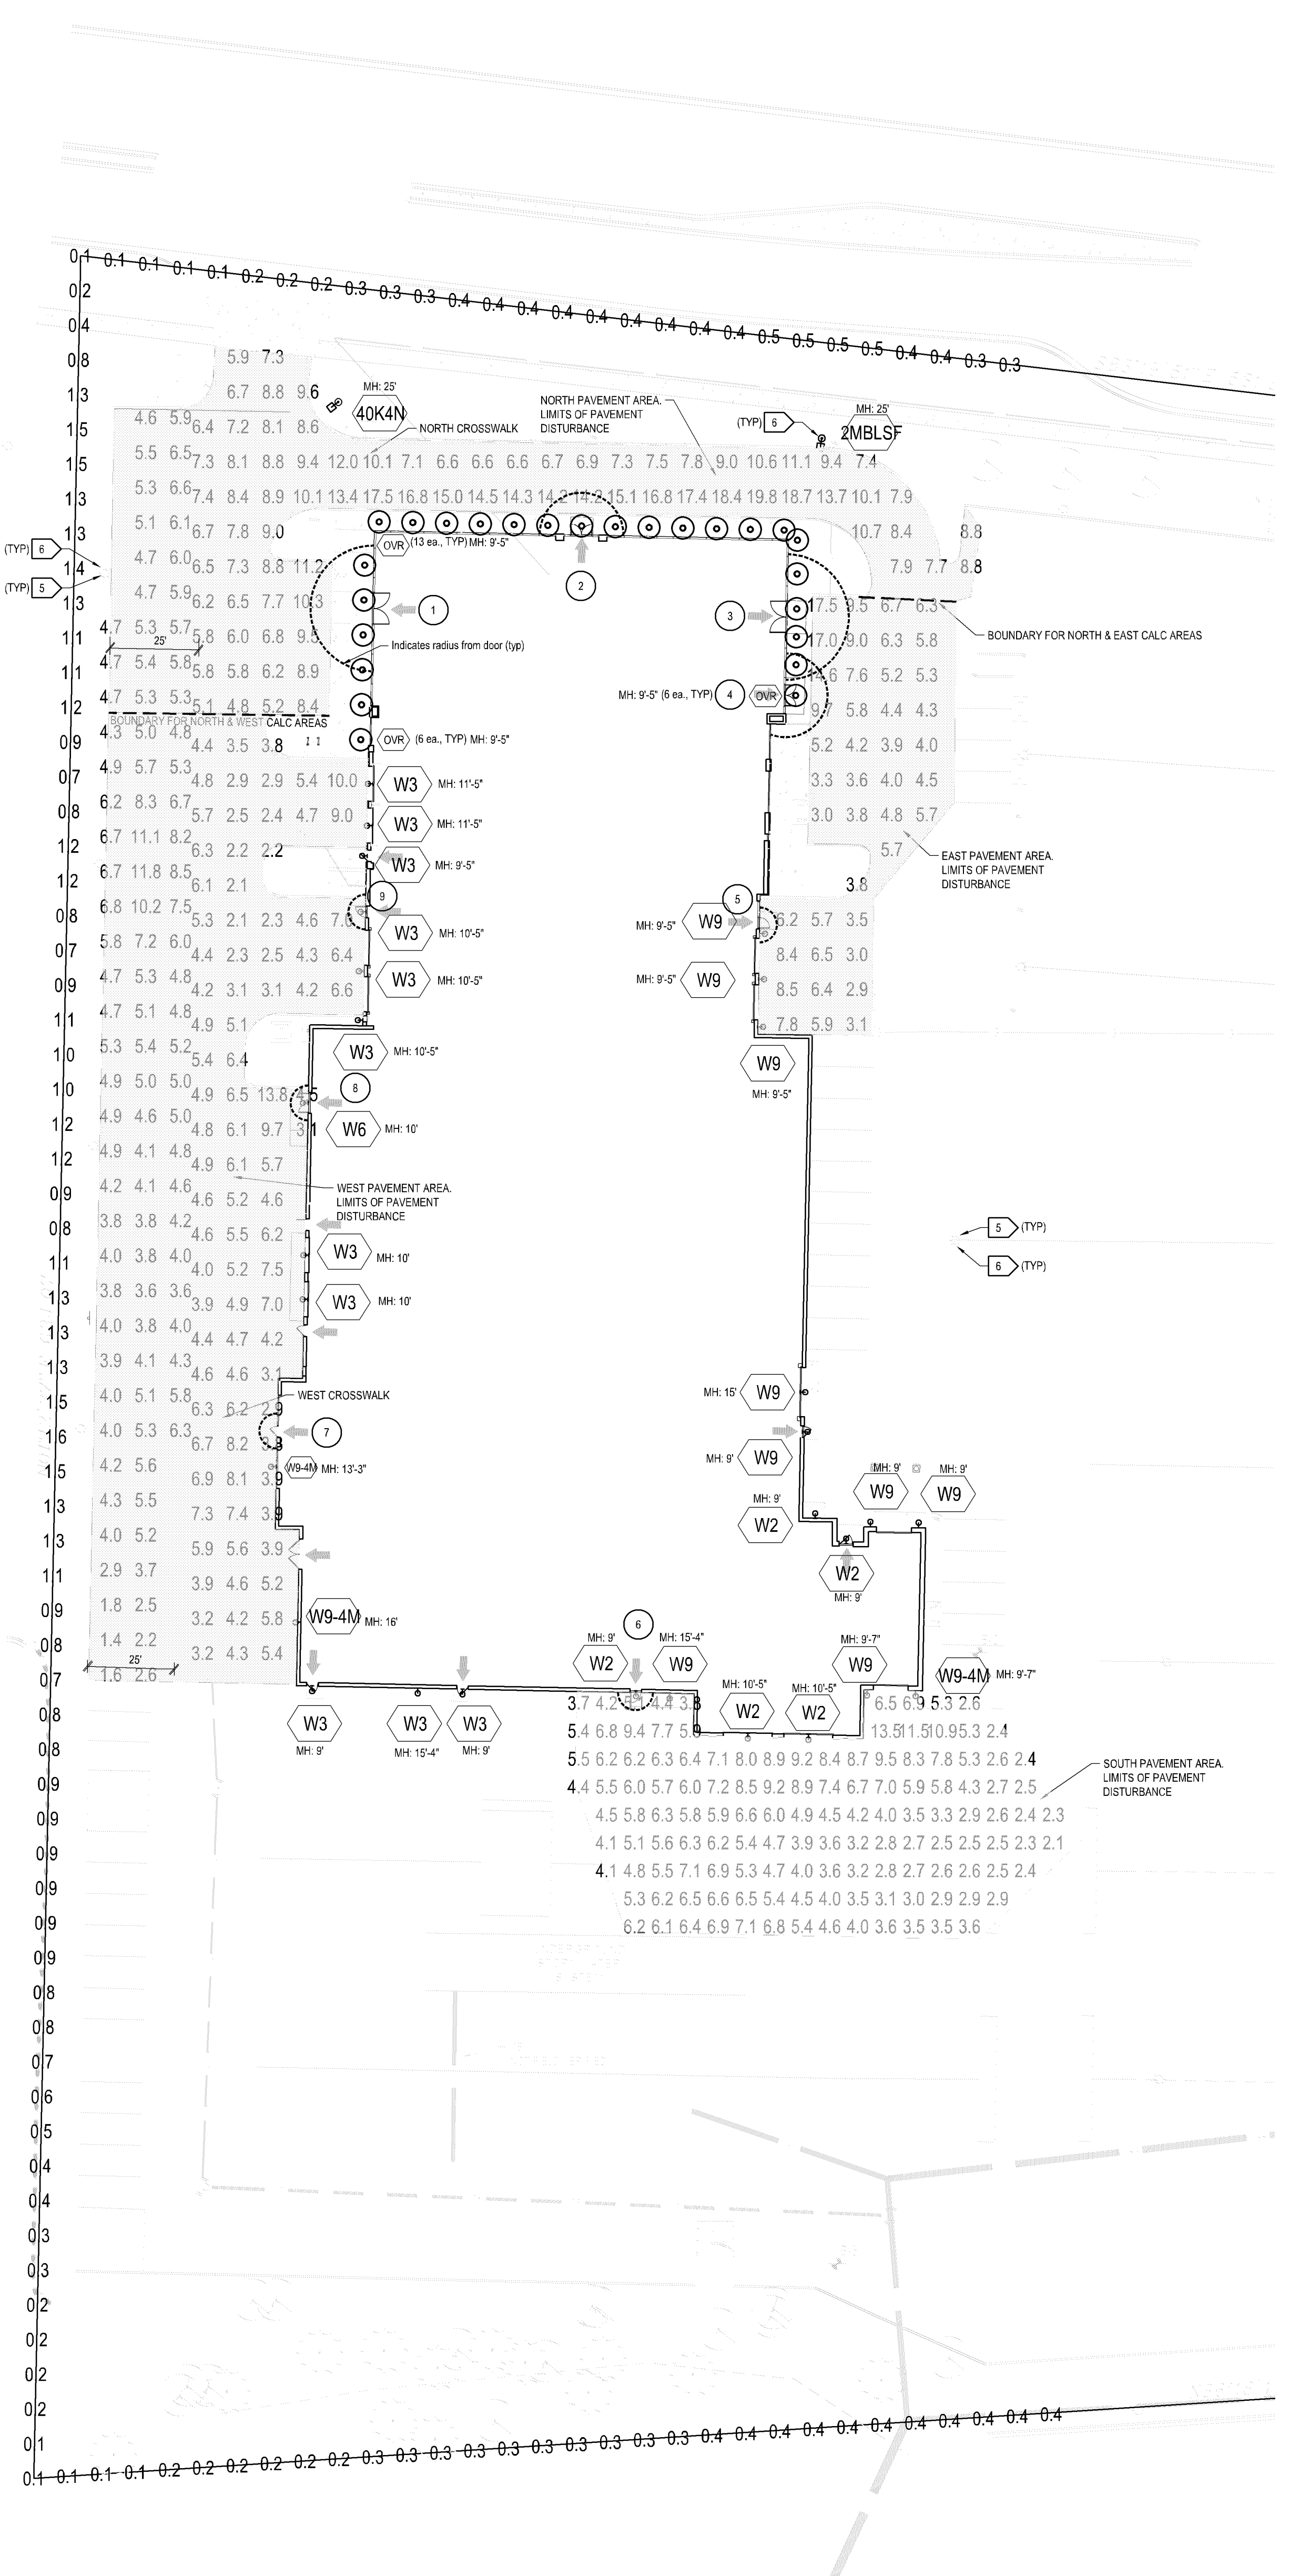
0.1 0.1 0.1 0.1 0.1 0.2 0.2 0.2 0.3 0.3 0.3 0.4 0.4 0.4 0.4 0.4 0.4 0.4 0.4 0.4 0.5 0.5 0.5 0.5 0.4 0.4 0.3 0.3

MH: 25'
40K4N
NORTH CROSSWALK

NORTH PAVEMENT AREA. LIMITS OF PAVEMENT DISTURBANCE

(TYP) 6
MH: 25'
2MBLSF

5.9 7.3
6.7 8.8 9.6
4.6 5.9 6.4 7.2 8.1 8.6
5.5 6.5 7.3 8.1 8.8 9.4 12.0 10.1 7.1 6.6 6.6 6.6 6.7 6.9 7.3 7.5 7.8 9.0 10.6 11.1 9.4 7.4
5.3 6.6 7.4 8.4 8.9 10.1 13.4 17.5 16.8 15.0 14.5 14.3 14.2 14.2 15.1 16.8 17.4 18.4 19.8 18.7 13.7 10.1 7.9
5.1 6.1 6.7 7.8 9.0 10.7 8.4 8.8
4.7 6.0 6.5 7.3 8.8 11.2 7.9 7.7 8.8
4.7 5.9 6.2 6.5 7.7 10.3

OVR (13 ea., TYP) MH: 9'-5"

(TYP) 6
(TYP) 5

1 2 3

17.5 9.5 6.7 6.3
BOUNDARY FOR NORTH & EAST CALC AREAS
17.0 9.0 6.3 5.8
14.6 7.6 5.2 5.3

4.7 5.3 5.7 5.8 6.0 6.8 9.5
25'
4.7 5.4 5.8 5.8 5.8 6.2 8.9
Indicates radius from door (typ)
4.7 5.3 5.3 5.1 4.8 5.2 8.4
BOUNDARY FOR NORTH & WEST CALC AREAS
4.3 5.0 4.8 4.4 3.5 3.8
OVR (6 ea., TYP) MH: 9'-5"

MH: 9'-5" (6 ea., TYP) 4 OVR
9.7 5.8 4.4 4.3
5.2 4.2 3.9 4.0
3.3 3.6 4.0 4.5
3.0 3.8 4.8 5.7
5.7
EAST PAVEMENT AREA. LIMITS OF PAVEMENT DISTURBANCE
3.8

4.9 5.7 5.3 4.8 2.9 2.9 5.4 10.0 W3 MH: 11'-5"
6.2 8.3 6.7 5.7 2.5 2.4 4.7 9.0 W3 MH: 11'-5"
6.7 11.1 8.2 6.3 2.2 2.2
6.7 11.8 8.5 6.1 2.1 W3 MH: 9'-5"
9
6.8 10.2 7.5 5.3 2.1 2.3 4.6 7.6 W3 MH: 10'-5"
5.8 7.2 6.0 4.4 2.3 2.5 4.3 6.4
4.7 5.3 4.8 4.2 3.1 3.1 4.2 6.6 W3 MH: 10'-5"
4.7 5.1 4.8 4.9 5.1
5.3 5.4 5.2 5.4 6.4 W3 MH: 10'-5"
4.9 5.0 5.0 4.9 6.5 13.8 4.5 8
4.9 4.6 5.0 4.8 6.1 9.7 3.1 W6 MH: 10'
4.9 4.1 4.8 4.9 6.1 5.7
4.2 4.1 4.6 4.6 5.2 4.6
WEST PAVEMENT AREA. LIMITS OF PAVEMENT DISTURBANCE
3.8 3.8 4.2 4.6 5.5 6.2
4.0 3.8 4.0 4.0 5.2 7.5 W3 MH: 10'
3.8 3.6 3.6 3.9 4.9 7.0 W3 MH: 10'
4.0 3.8 4.0 4.4 4.7 4.2
3.9 4.1 4.3 4.6 4.6 3.1
4.0 5.1 5.8 6.3 6.2 2.9 WEST CROSSWALK
4.0 5.3 6.3 6.7 8.2 3.8 7
4.2 5.6 6.9 8.1 3.9 W9-4M MH: 13'-3"
4.3 5.5 7.3 7.4 3.9
4.0 5.2 5.9 5.6 3.9
2.9 3.7 3.9 4.6 5.2
1.8 2.5 3.2 4.2 5.8 W9-4M MH: 16'
1.4 2.2 3.2 4.3 5.4
25'
1.6 2.6

MH: 9'-5" W9 5
6.2 5.7 3.5
8.4 6.5 3.0
MH: 9'-5" W9
8.5 6.4 2.9
7.8 5.9 3.1
W9
MH: 9'-5"

5 (TYP)
6 (TYP)

MH: 15' W9
MH: 9' W9
MH: 9' MH: 9'
W9 W9
MH: 9'
W2
W2
MH: 9'

6
MH: 9' MH: 15'-4" MH: 9'-7"
W2 W9 W9 W9-4M MH: 9'-7"
MH: 10'-5" MH: 10'-5"
W2 W2
W3 W3 W3
MH: 9' MH: 15'-4" MH: 9'

3.7 4.2 5.0 4.4 3.8 6.5 6.9 5.3 2.6
5.4 6.8 9.4 7.7 5.0 13.5 11.5 10.9 5.3 2.4
5.5 6.2 6.2 6.3 6.4 7.1 8.0 8.9 9.2 8.4 8.7 9.5 8.3 7.8 5.3 2.6 2.4
4.4 5.5 6.0 5.7 6.0 7.2 8.5 9.2 8.9 7.4 6.7 7.0 5.9 5.8 4.3 2.7 2.5
4.5 5.8 6.3 5.8 5.9 6.6 6.0 4.9 4.5 4.2 4.0 3.5 3.3 2.9 2.6 2.4 2.3
4.1 5.1 5.6 6.3 6.2 5.4 4.7 3.9 3.6 3.2 2.8 2.7 2.5 2.5 2.5 2.3 2.1
4.1 4.8 5.5 7.1 6.9 5.3 4.7 4.0 3.6 3.2 2.8 2.7 2.6 2.6 2.5 2.4
5.3 6.2 6.5 6.6 6.5 5.4 4.5 4.0 3.5 3.1 3.0 2.9 2.9 2.9
6.2 6.1 6.4 6.9 7.1 6.8 5.4 4.6 4.0 3.6 3.5 3.5 3.6

SOUTH PAVEMENT AREA. LIMITS OF PAVEMENT DISTURBANCE

0.2 0.4 0.8 1.3 1.5 1.5 1.3 1.3 1.4 1.3 1.1 1.1 1.2 0.9 0.7 0.8 1.2 1.2 0.8 0.7 0.9 1.1 1.0 1.0 1.2 1.2 0.9 0.8 1.1 1.3 1.3 1.3 1.5 1.6 1.5 1.3 1.3 1.1 0.9 0.8 0.7 0.8 0.8 0.9 0.9 0.9 0.9 0.9 0.9 0.8 0.8 0.7 0.6 0.5 0.4 0.4 0.3 0.3 0.2 0.2 0.2 0.2 0.1

0.1 0.1 0.1 0.1 0.2 0.2 0.2 0.2 0.2 0.2 0.3 0.3 0.3 0.3 0.3 0.3 0.3 0.3 0.3 0.3 0.4 0.4 0.4 0.4 0.4 0.4 0.4 0.4 0.4 0.4 0.4